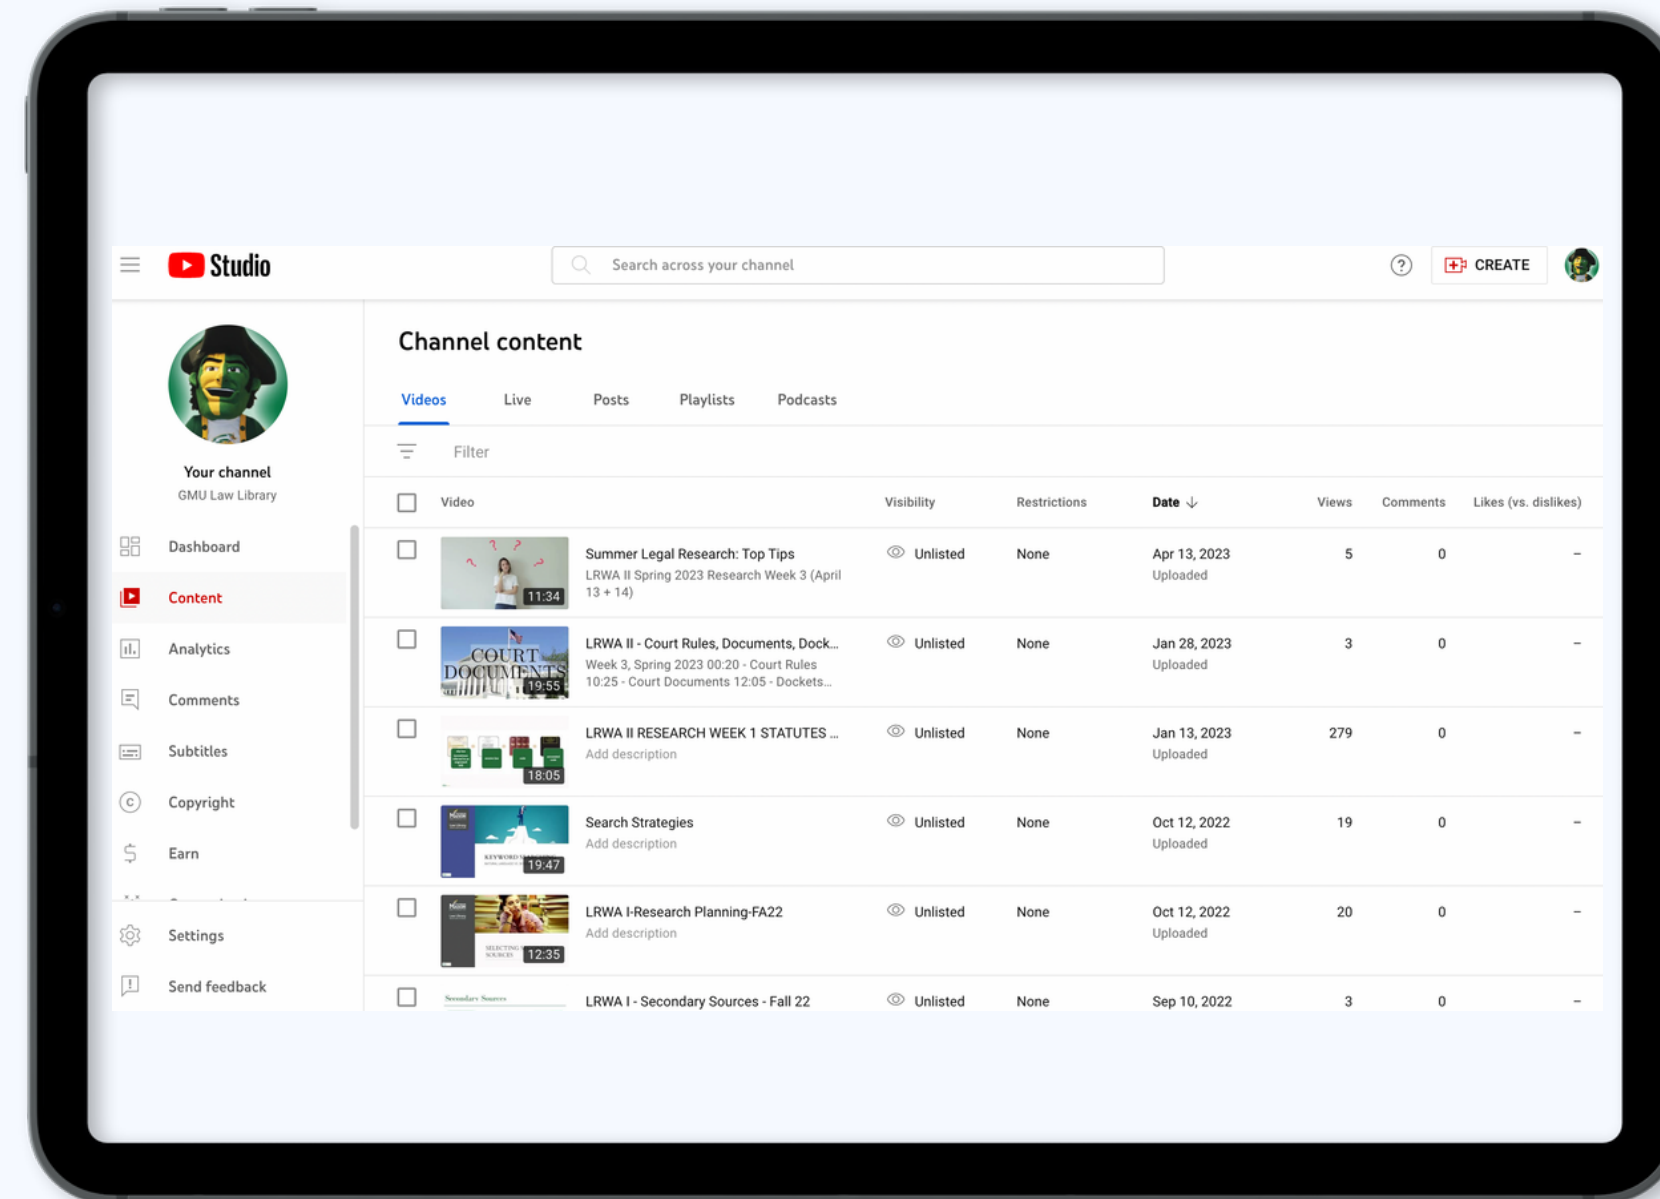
Studio

Search across your channel

CREATE

Your channel
GMU Law Library

Dashboard
Content
Analytics
Comments
Subtitles
Copyright
Earn
Settings
Send feedback

Channel content

Videos Live Posts Playlists Podcasts

Filter

| Video | Visibility | Restrictions | Date | Views | Comments | Likes (vs. dislikes) |
|---|---|---|---|---|---|---|
| 11:34 Summer Legal Research: Top Tips LRWA II Spring 2023 Research Week 3 (April 13 + 14) | Unlisted | None | Apr 13, 2023 Uploaded | 5 | 0 | – |
| COURT DOCUMENTS 19:55 LRWA II - Court Rules, Documents, Dock... Week 3, Spring 2023 00:20 - Court Rules 10:25 - Court Documents 12:05 - Dockets... | Unlisted | None | Jan 28, 2023 Uploaded | 3 | 0 | – |
| 18:05 LRWA II RESEARCH WEEK 1 STATUTES ... Add description | Unlisted | None | Jan 13, 2023 Uploaded | 279 | 0 | – |
| KEYWORDS 19:47 Search Strategies Add description | Unlisted | None | Oct 12, 2022 Uploaded | 19 | 0 | – |
| SELECTING SOURCES 12:35 LRWA I-Research Planning-FA22 Add description | Unlisted | None | Oct 12, 2022 Uploaded | 20 | 0 | – |
| Secondary Sources LRWA I - Secondary Sources - Fall 22 | Unlisted | None | Sep 10, 2022 | 3 | 0 | – |